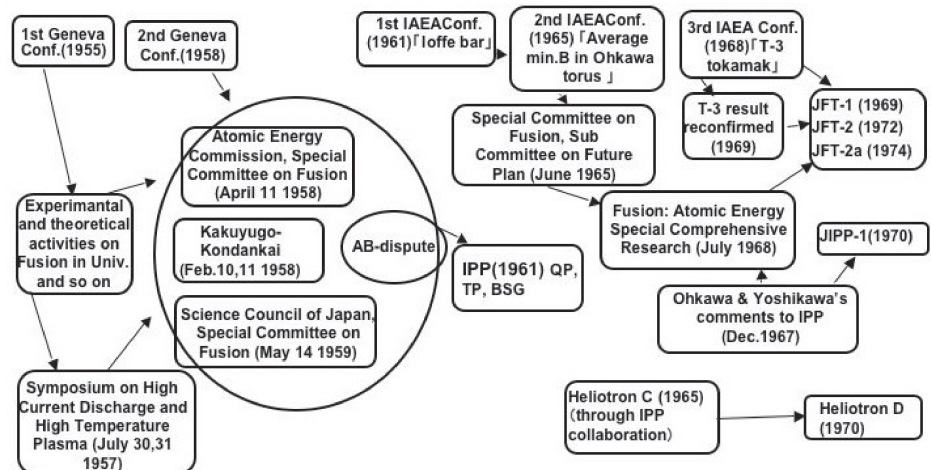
1st Geneva Conf.(1955)

2nd Geneva Conf.(1958)

1st IAEAConf. (1961)「Ioffe bar」

2nd IAEAConf. (1965)「Average min.B in Ohkawa torus 」

3rd IAEA Conf. (1968)「T-3 tokamak」

T-3 result reconfirmed (1969)

JFT-1 (1969) JFT-2 (1972) JFT-2a (1974)

Special Committee on Fusion, Sub Committee on Future Plan (June 1965)

Atomic Energy Commission, Special Committee on Fusion (April 11 1958)

Experimantal and theoretical activities on Fusion in Univ. and so on

Kakuyugo-Kondankai (Feb.10,11 1958)

AB-dispute

IPP(1961) QP, TP, BSG

Fusion: Atomic Energy Special Comprehensive Research (July 1968)

JIPP-1(1970)

Science Council of Japan, Special Committee on Fusion (May 14 1959)

Ohkawa & Yoshikawa's comments to IPP (Dec.1967)

Symposium on High Current Discharge and High Temperature Plasma (July 30,31 1957)

Heliotron C (1965) (through IPP collaboration)

Heliotron D (1970)